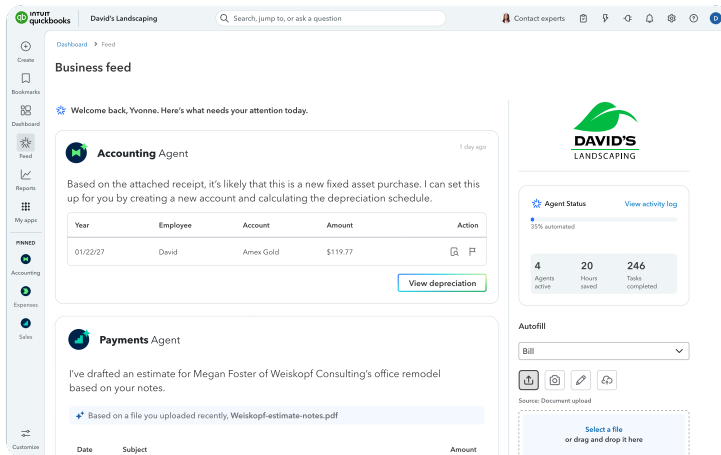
INTUIT quickbooks David's Landscaping

Search, jump to, or ask a question

Contact experts

Create

Bookmarks

Dashboard

Feed

Reports

My apps

PINNED

Accounting

Expenses

Sales

Customize

Dashboard > Feed

Business feed

Welcome back, Yvonne. Here's what needs your attention today.

Accounting Agent

1 day ago

Based on the attached receipt, it's likely that this is a new fixed asset purchase. I can set this up for you by creating a new account and calculating the depreciation schedule.

| Year | Employee | Account | Amount | Action |
|---|---|---|---|---|
| 01/22/27 | David | Amex Gold | \$119.77 | |

View depreciation

Payments Agent

I've drafted an estimate for Megan Foster of Weiskopf Consulting's office remodel based on your notes.

Based on a file you uploaded recently, Weiskopf-estimate-notes.pdf

Date Subject Amount

DAVID'S LANDSCAPING

Agent Status

View activity log

35% automated

4 Agents active

20 Hours saved

246 Tasks completed

Autofill

Bill

Source: Document upload

Select a file or drag and drop it here